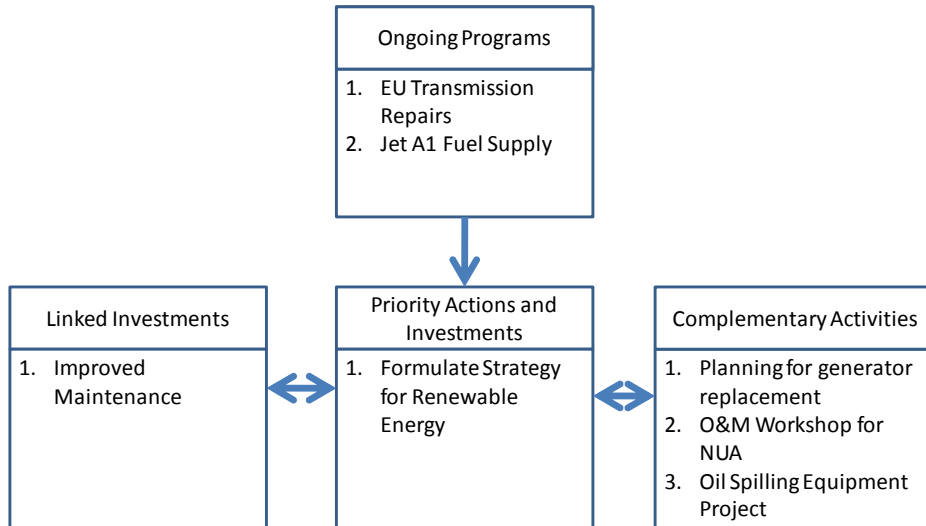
Ongoing Programs

1. EU Transmission Repairs
2. Jet A1 Fuel Supply

Linked Investments

1. Improved Maintenance

Priority Actions and Investments

1. Formulate Strategy for Renewable Energy

Complementary Activities

1. Planning for generator replacement
2. O&M Workshop for NUA
3. Oil Spilling Equipment Project